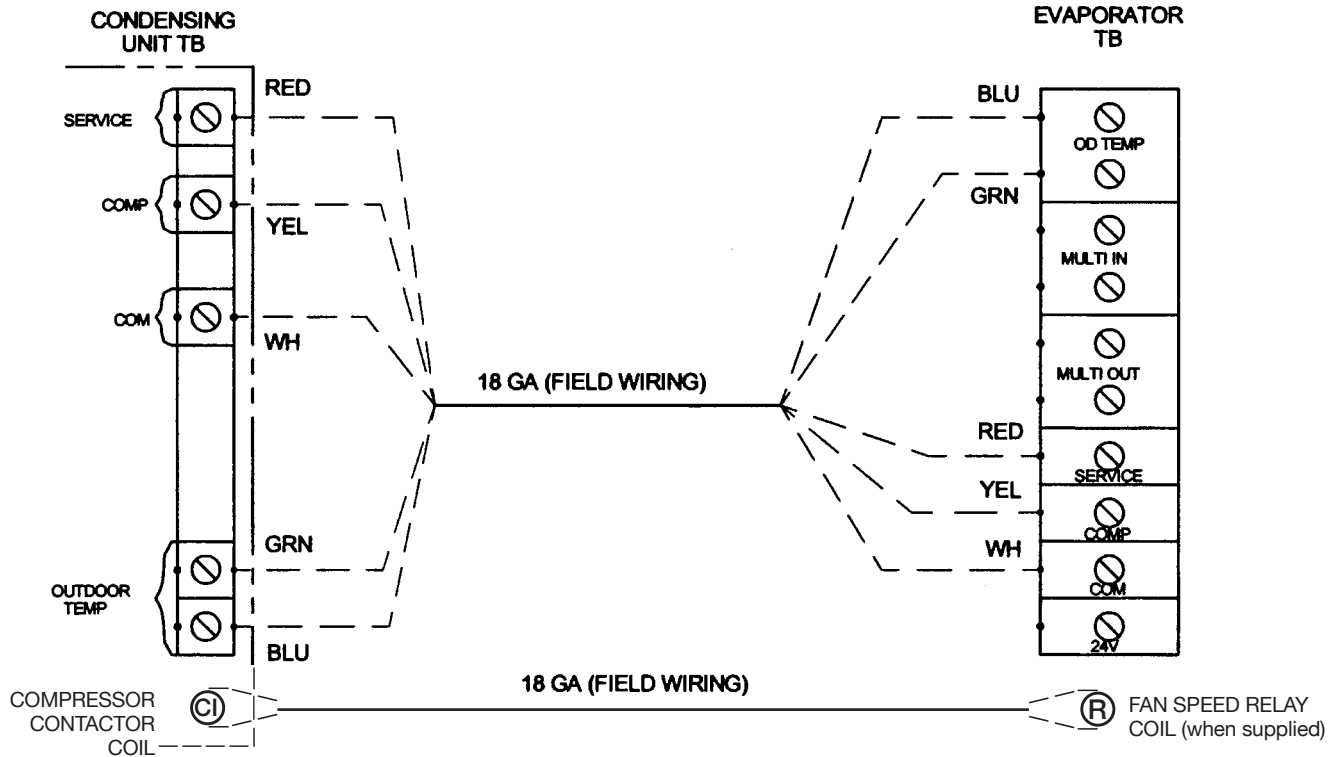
CONDENSING UNIT TB

SERVICE
COMP
COM
OUTDOOR TEMP

RED
YEL
WH
GRN
BLU

18 GA (FIELD WIRING)

EVAPORATOR TB

BLU
GRN
OD TEMP
MULTI IN
MULTI OUT
RED
SERVICE
YEL
COMP
WH
COM
24V

COMPRESSOR CONTACTOR COIL
CI

18 GA (FIELD WIRING)

R
FAN SPEED RELAY COIL (when supplied)